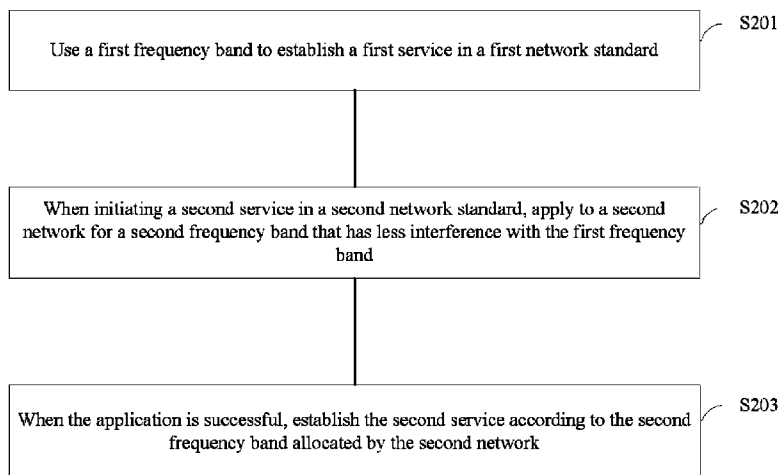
Use a first frequency band to establish a first service in a first network standard

S201

When initiating a second service in a second network standard, apply to a second network for a second frequency band that has less interference with the first frequency band

S202

When the application is successful, establish the second service according to the second frequency band allocated by the second network

S203